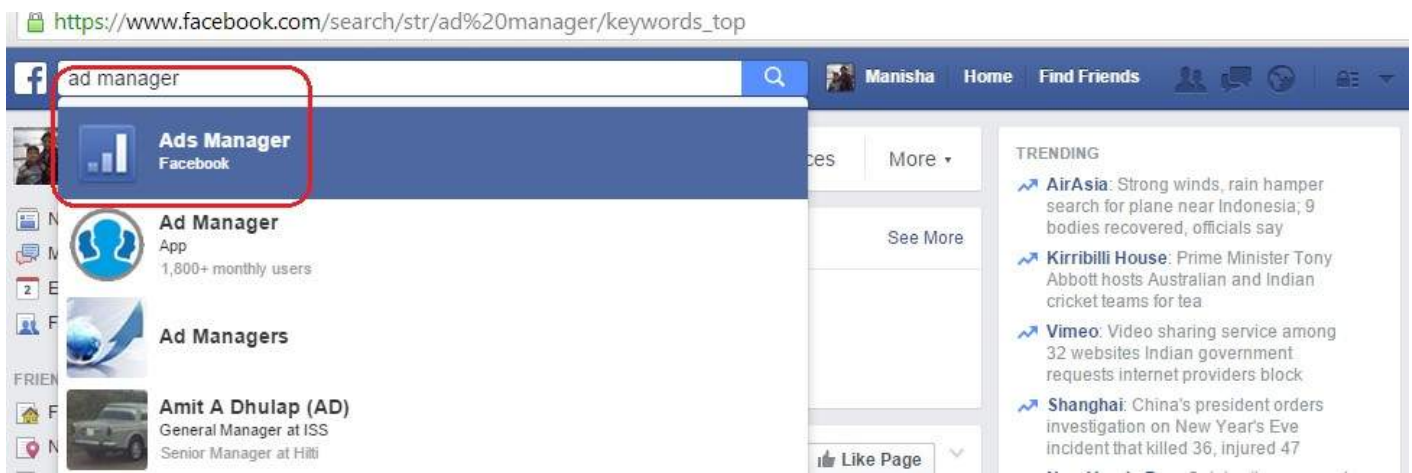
https://www.facebook.com/search/str/ad%20manager/keywords_top

ad manager

Manisha Home Find Friends

Ads Manager
Facebook

Ad Manager
App
1,800+ monthly users

Ad Managers

Amit A Dhulap (AD)
General Manager at ISS
Senior Manager at Hilti

ces More ▾

See More

Like Page

N
M
2 E
F
FRIEN
F
N

TRENDING

AirAsia: Strong winds, rain hamper search for plane near Indonesia; 9 bodies recovered, officials say

Kirribilli House: Prime Minister Tony Abbott hosts Australian and Indian cricket teams for tea

Vimeo: Video sharing service among 32 websites Indian government requests internet providers block

Shanghai: China's president orders investigation on New Year's Eve incident that killed 36, injured 47